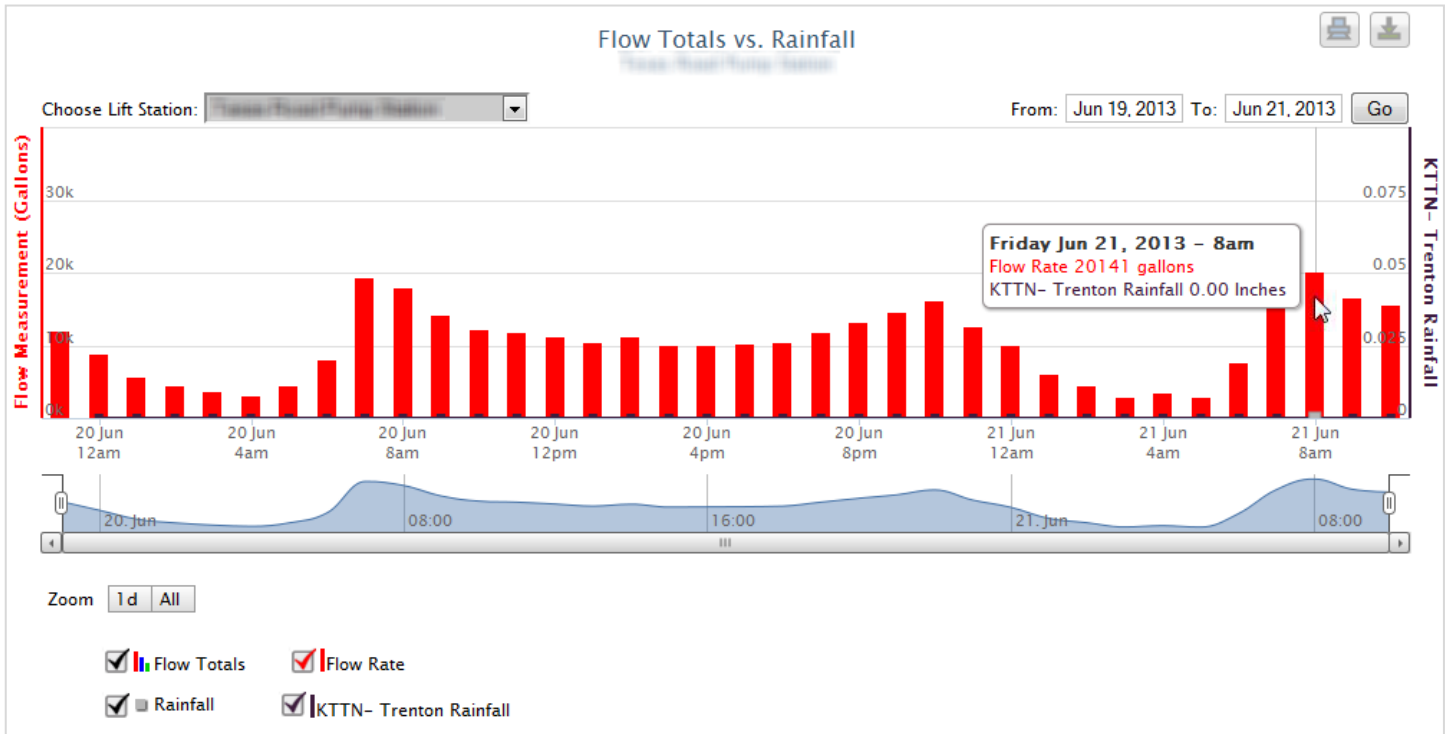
Flow Totals vs. Rainfall
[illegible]

Choose Lift Station: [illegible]

From: Jun 19, 2013 To: Jun 21, 2013 Go

Flow Measurement (Gallons)

30k
20k
10k
0k

KTTN- Trenton Rainfall

0.075
0.05
0.025
0

Friday Jun 21, 2013 - 8am
Flow Rate 20141 gallons
KTTN- Trenton Rainfall 0.00 Inches

20 Jun 12am
20 Jun 4am
20 Jun 8am
20 Jun 12pm
20 Jun 4pm
20 Jun 8pm
21 Jun 12am
21 Jun 4am
21 Jun 8am

20. Jun
08:00
16:00
21. Jun
08:00

Zoom 1d All

Flow Totals
Flow Rate
Rainfall
KTTN- Trenton Rainfall